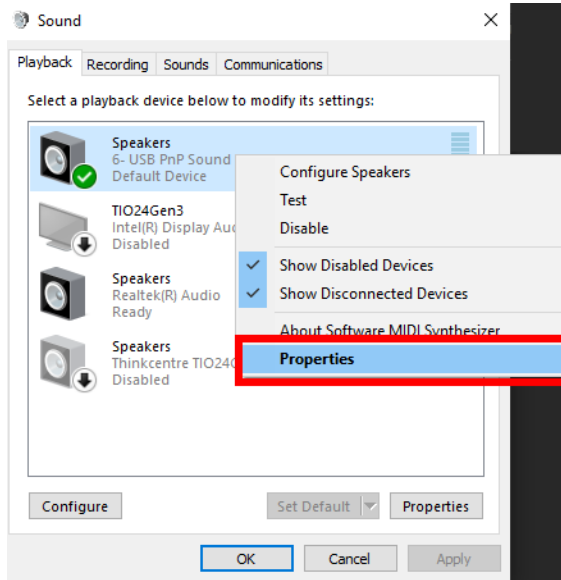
Sound

Playback Recording Sounds Communications

Select a playback device below to modify its settings:

Speakers
6- USB PnP Sound
Default Device

TIO24Gen3
Intel(R) Display Aud
Disabled

Speakers
Realtek(R) Audio
Ready

Speakers
Thinkcentre TIO24
Disabled

Configure Speakers
Test
Disable
Show Disabled Devices
Show Disconnected Devices
About Software MIDI Synthesizer
Properties

Configure
Set Default
Properties

OK
Cancel
Apply